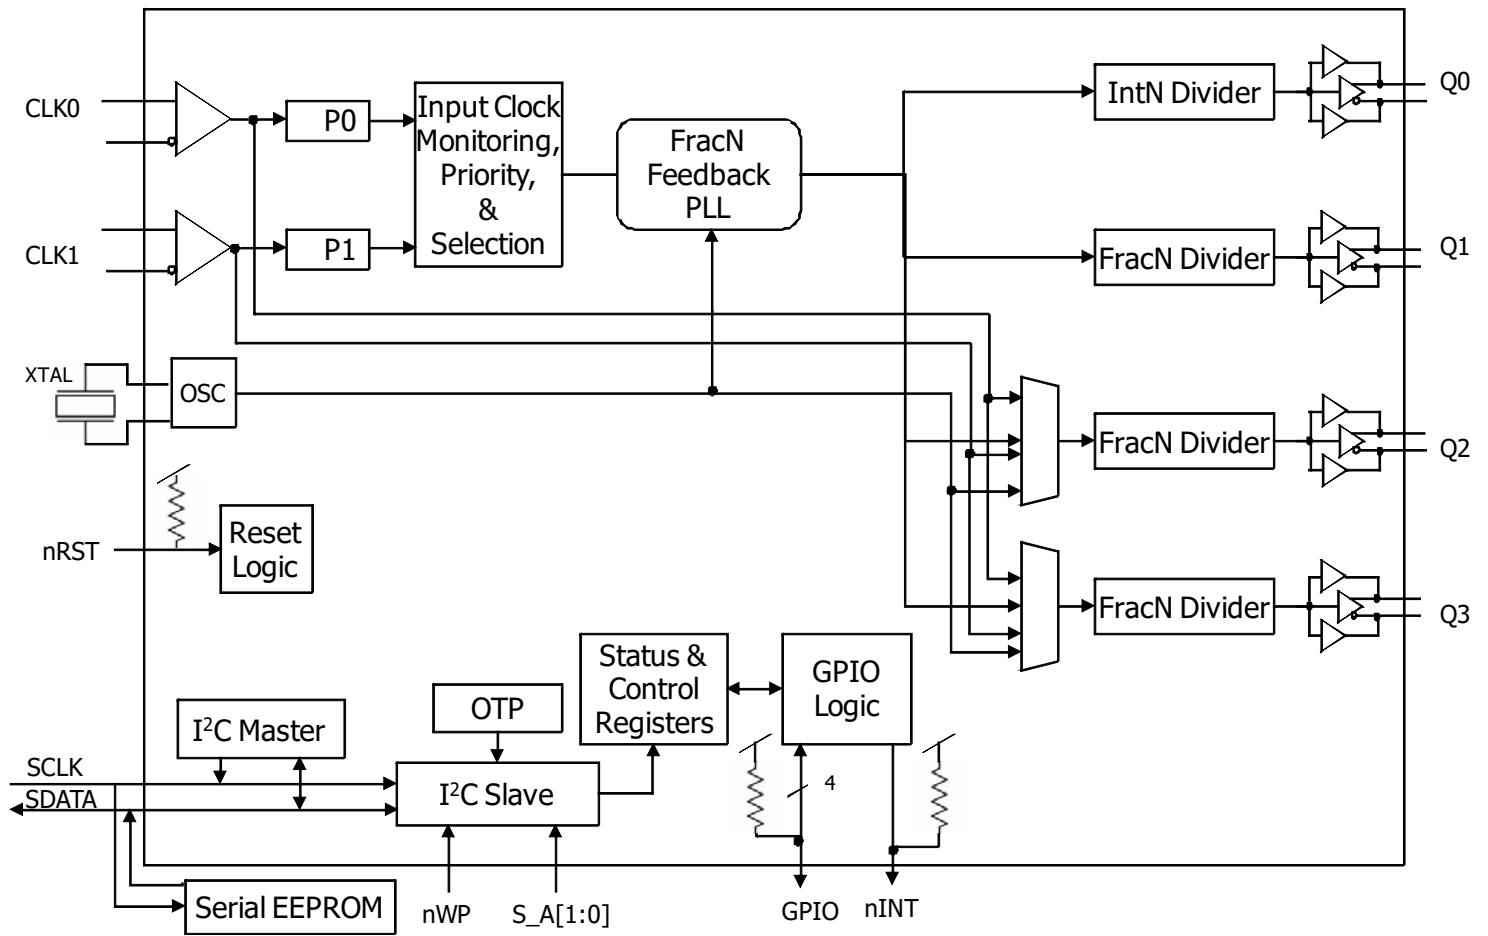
CLK0
P0
Input Clock Monitoring, Priority, & Selection
FracN Feedback PLL
IntN Divider
Q0
CLK1
P1
FracN Divider
Q1
XTAL
OSC
FracN Divider
Q2
nRST
Reset Logic
FracN Divider
Q3
Status & Control Registers
GPIO Logic
OTP
I$^2$C Master
SCLK
SDATA
I$^2$C Slave
4
Serial EEPROM
nWP
S_A[1:0]
GPIO
nINT